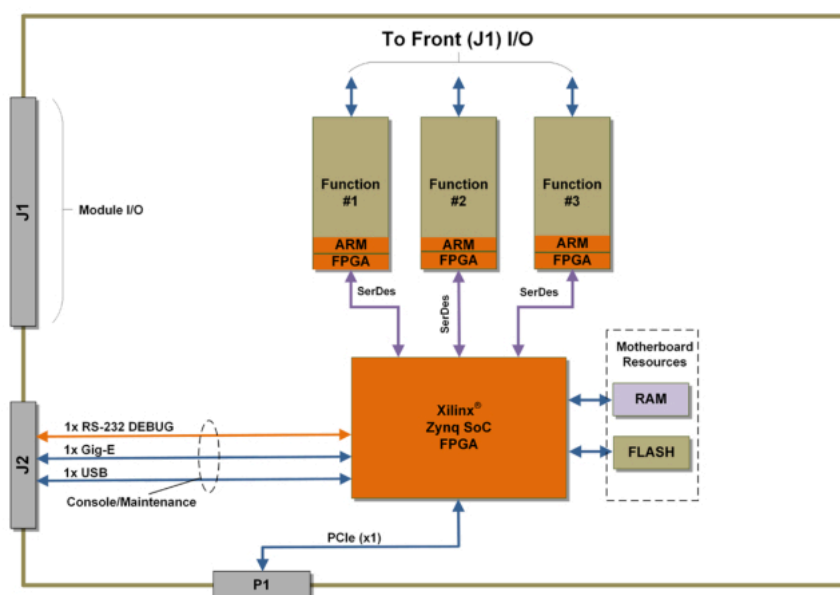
To Front (J1) I/O

J1

Module I/O

Function #1
ARM
FPGA

Function #2
ARM
FPGA

Function #3
ARM
FPGA

SerDes

SerDes

SerDes

Motherboard Resources

Xilinx® Zynq SoC FPGA

RAM

FLASH

J2

1x RS-232 DEBUG

1x Gig-E

1x USB

Console/Maintenance

PCIe (x1)

P1